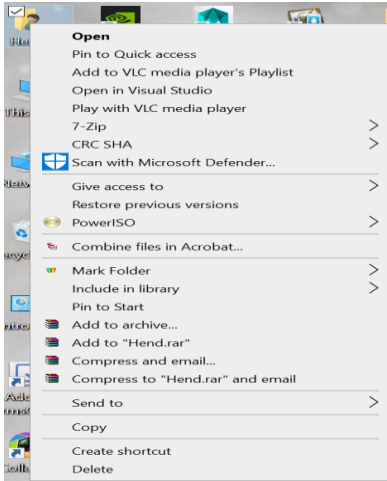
He

This

Netw

ecycl

ntro

Ado
msO

Colla

Open
Pin to Quick access
Add to VLC media player's Playlist
Open in Visual Studio
Play with VLC media player
7-Zip
CRC SHA
Scan with Microsoft Defender...

Give access to
Restore previous versions
PowerISO

Combine files in Acrobat...

Mark Folder
Include in library
Pin to Start
Add to archive...
Add to "Hend.rar"
Compress and email...
Compress to "Hend.rar" and email

Send to

Copy

Create shortcut
Delete